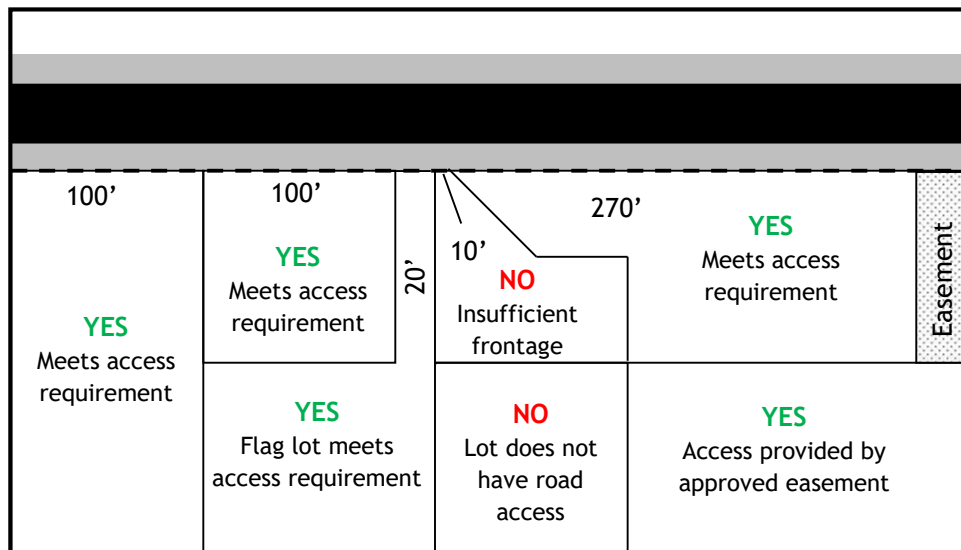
100’

YES
Meets access requirement

100’

YES
Meets access requirement

20’

10’

NO
Insufficient frontage

270’

YES
Meets access requirement

Easement

YES
Flag lot meets access requirement

NO
Lot does not have road access

YES
Access provided by approved easement